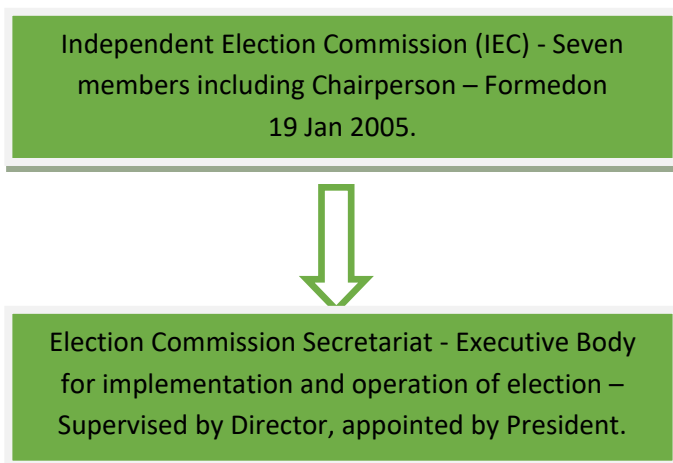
Independent Election Commission (IEC) - Seven members including Chairperson – Formedon 19 Jan 2005.

Election Commission Secretariat - Executive Body for implementation and operation of election – Supervised by Director, appointed by President.